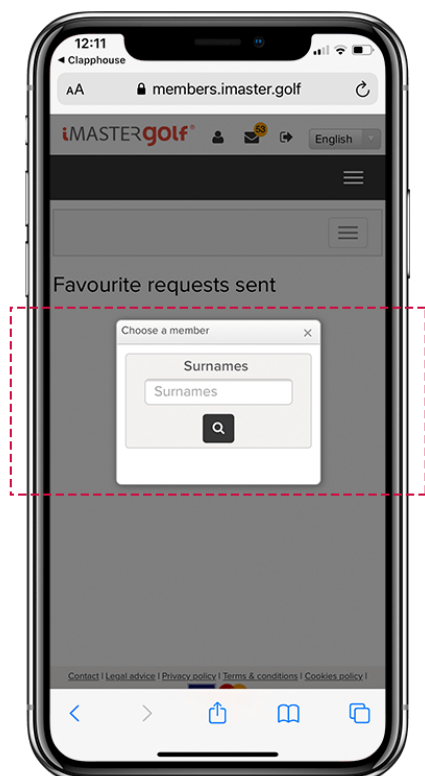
12:11
◀ Clapphouse

AA members.imaster.golf

iMASTERgolf 53 English

Favourite requests sent

Choose a member ×

Surnames

Surnames

Contact | Legal advice | Privacy policy | Terms & conditions | Cookies policy |